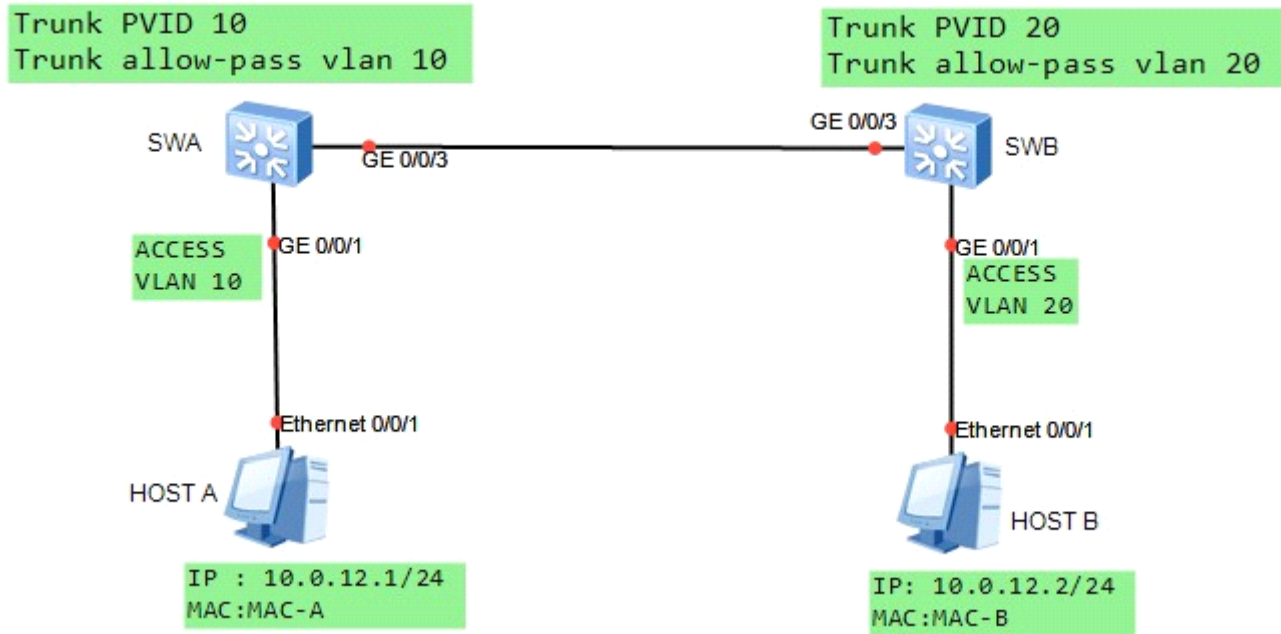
Trunk PVID 10
Trunk allow-pass vlan 10

Trunk PVID 20
Trunk allow-pass vlan 20

SWA

GE 0/0/3

GE 0/0/3

SWB

ACCESS
VLAN 10

GE 0/0/1

GE 0/0/1

ACCESS
VLAN 20

Ethernet 0/0/1

Ethernet 0/0/1

HOST A

HOST B

IP : 10.0.12.1/24
MAC:MAC-A

IP: 10.0.12.2/24
MAC:MAC-B